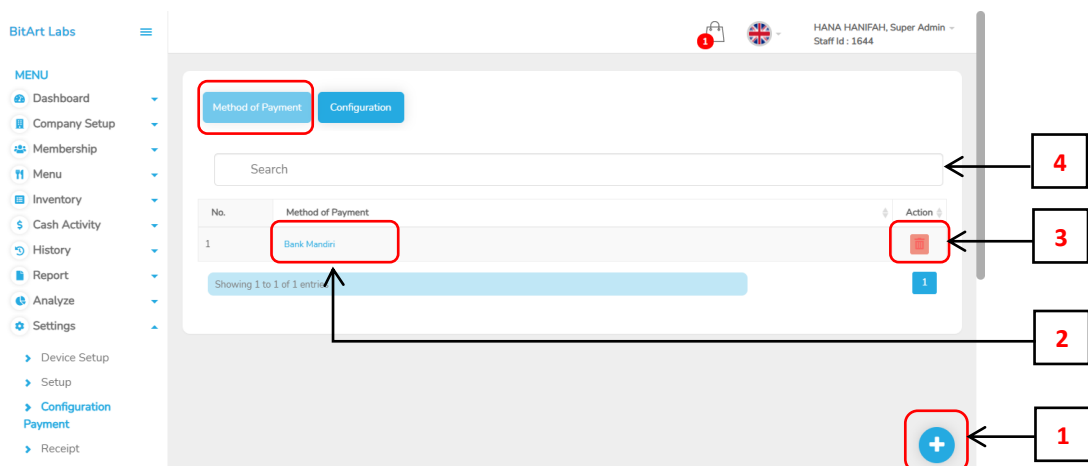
BitArt Labs

MENU

Dashboard
Company Setup
Membership
Menu
Inventory
Cash Activity
History
Report
Analyze
Settings
Device Setup
Setup
Configuration Payment
Receipt

1

HANA HANIFAH, Super Admin
Staff Id : 1644

Method of Payment
Configuration

Search

| No. | Method of Payment | Action |
|---|---|---|
| 1 | Bank Mandiri | |

Showing 1 to 1 of 1 entries

1

4
3
2
1